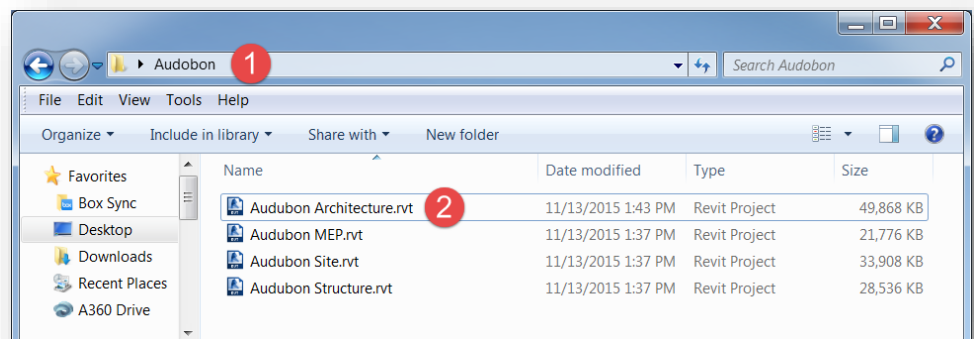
Audobon 1

Search Audobon

File Edit View Tools Help

Organize ▾ Include in library ▾ Share with ▾ New folder

Favorites
Box Sync
Desktop
Downloads
Recent Places
A360 Drive

| Name | Date modified | Type | Size |
|---|---|---|---|
| Audubon Architecture.rvt 2 | 11/13/2015 1:43 PM | Revit Project | 49,868 KB |
| Audubon MEP.rvt | 11/13/2015 1:37 PM | Revit Project | 21,776 KB |
| Audubon Site.rvt | 11/13/2015 1:37 PM | Revit Project | 33,908 KB |
| Audubon Structure.rvt | 11/13/2015 1:37 PM | Revit Project | 28,536 KB |